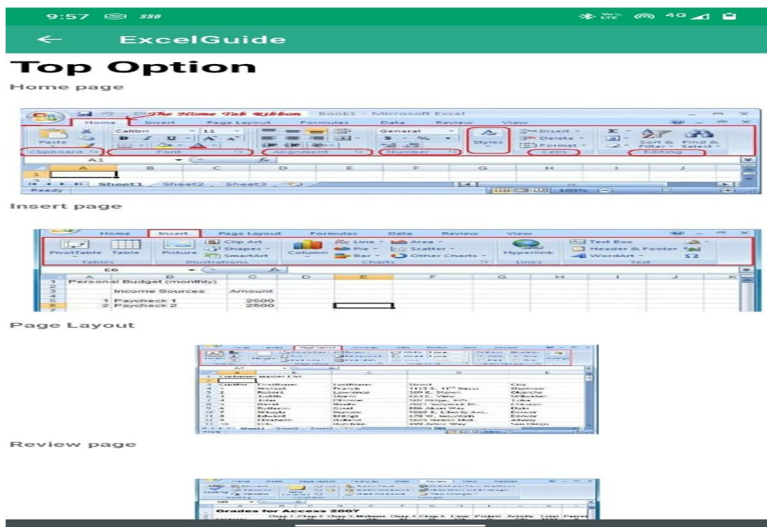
9:57 550

ExcelGuide

Top Option

Home page

The Home Tab Ribbon Book1 - Microsoft Excel

Home Insert Page Layout Formulas Data Review View

Paste Calibri 11 General Insert Delete Format Styles Sort & Filter Find & Select

Clipboard Font Alignment Number Cells Editing

A1

A B C D E F G H I J

1

Sheet1 Sheet2 Sheet3

Ready 100%

Insert page

Home Insert Page Layout Formulas Data Review View

PivotTable Table Picture Clip Art Shapes SmartArt Column Line Pie Bar Area Scatter Other Charts Hyperlink Text Box Header & Footer WordArt

Tables Illustrations Charts Links Text

E6

A B C D E F G H I J K

1 Personal Budget (monthly)

3 Income Sources Amount

5 1 Paycheck 1 2500

6 2 Paycheck 2 2500

Page Layout

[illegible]

Review page

Grades for Access 2007

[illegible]